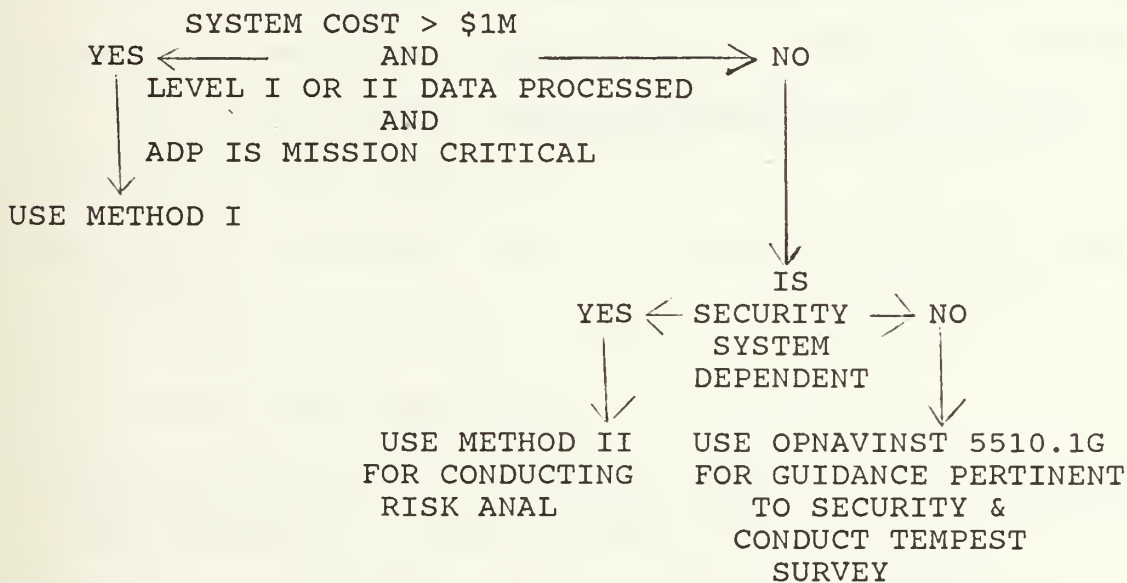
SYSTEM COST > \$1M
YES AND NO
LEVEL I OR II DATA PROCESSED
AND
ADP IS MISSION CRITICAL

USE METHOD I

IS
YES SECURITY NO
SYSTEM
DEPENDENT

USE METHOD II FOR CONDUCTING RISK ANAL

USE OPNAVINST 5510.1G FOR GUIDANCE PERTINENT TO SECURITY & CONDUCT TEMPEST SURVEY